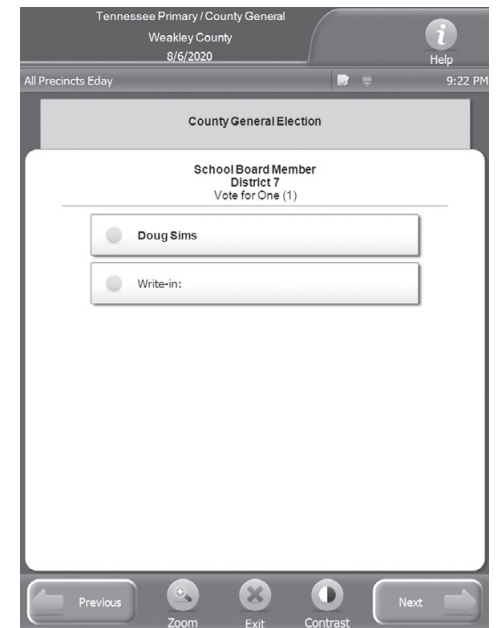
Tennessee Primary / County General
Weakley County
8/6/2020

Help

All Precincts Eday

9:22 PM

County General Election

School Board Member
District 7
Vote for One (1)

Doug Sims

Write-in:

Previous

Zoom

Exit

Contrast

Next